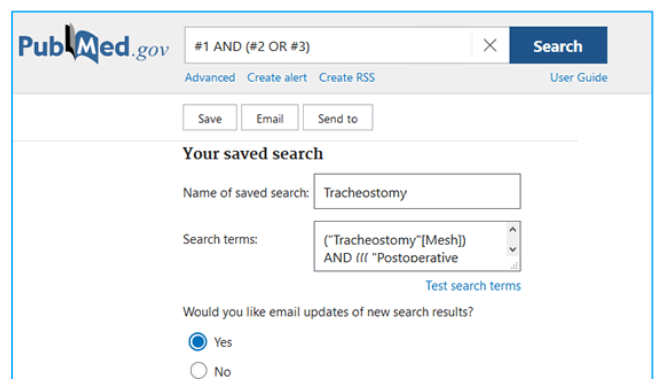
PubMed.gov

#1 AND (#2 OR #3)

Search

Advanced Create alert Create RSS

User Guide

Save Email Send to

Your saved search

Name of saved search: Tracheostomy

Search terms: ("Tracheostomy"[Mesh]) AND ((( "Postoperative

Test search terms

Would you like email updates of new search results?

Yes

No